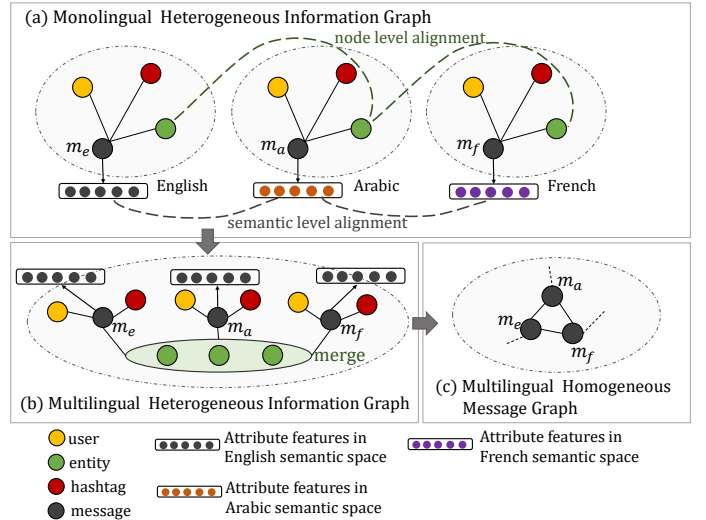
(a) Monolingual Heterogeneous Information Graph

node level alignment

$m_e$

$m_a$

$m_f$

English

Arabic

French

semantic level alignment

$m_e$

$m_a$

$m_f$

merge

(b) Multilingual Heterogeneous Information Graph

$m_a$

$m_e$

$m_f$

(c) Multilingual Homogeneous Message Graph

user

entity

hashtag

message

Attribute features in English semantic space

Attribute features in Arabic semantic space

Attribute features in French semantic space